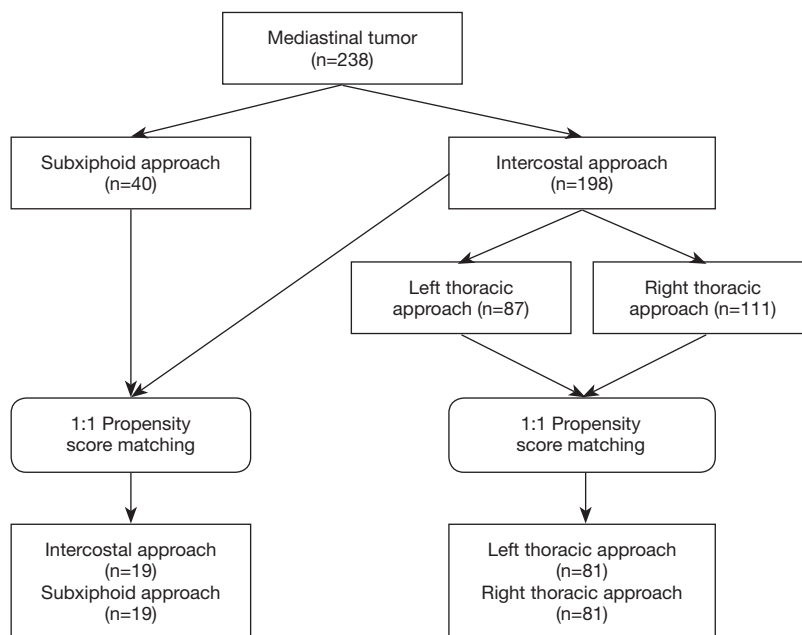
Mediastinal tumor
(n=238)

Subxiphoid approach
(n=40)

Intercostal approach
(n=198)

Left thoracic approach (n=87)

Right thoracic approach (n=111)

1:1 Propensity score matching

1:1 Propensity score matching

Intercostal approach
(n=19)
Subxiphoid approach
(n=19)

Left thoracic approach
(n=81)
Right thoracic approach
(n=81)